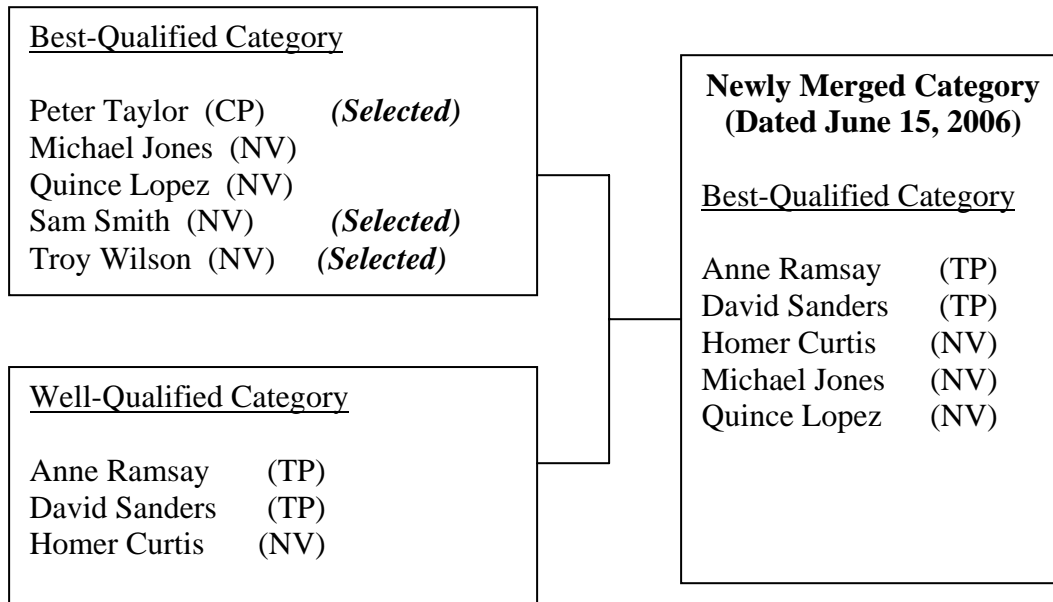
Best-Qualified Category

Peter Taylor (CP) *(Selected)*
Michael Jones (NV)
Quince Lopez (NV)
Sam Smith (NV) *(Selected)*
Troy Wilson (NV) *(Selected)*

Well-Qualified Category

Anne Ramsay (TP)
David Sanders (TP)
Homer Curtis (NV)

**Newly Merged Category (Dated June 15, 2006)**

Best-Qualified Category

Anne Ramsay (TP)
David Sanders (TP)
Homer Curtis (NV)
Michael Jones (NV)
Quince Lopez (NV)